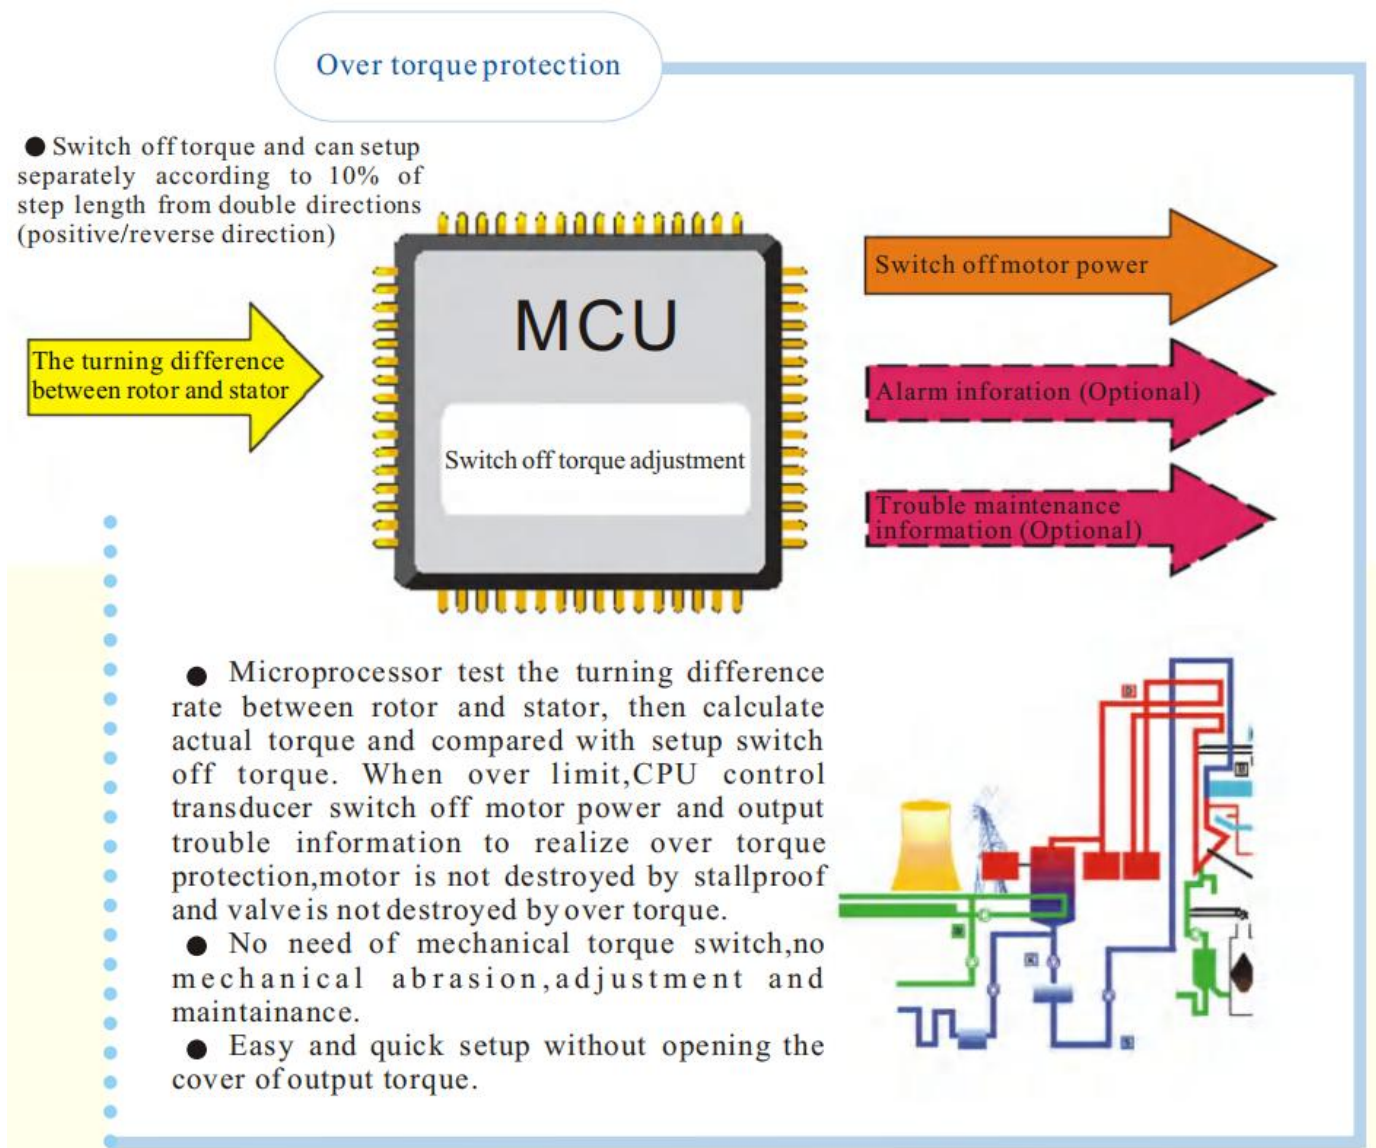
Over torque protection

● Switch off torque and can setup separately according to 10% of step length from double directions (positive/reverse direction)

The turning difference between rotor and stator

MCU

Switch off torque adjustment

Switch off motor power

Alarm inforation (Optional)

Trouble maintenance information (Optional)

● Microprocessor test the turning difference rate between rotor and stator, then calculate actual torque and compared with setup switch off torque. When over limit,CPU control transducer switch off motor power and output trouble information to realize over torque protection,motor is not destroyed by stallproof and valve is not destroyed by over torque.

● No need of mechanical torque switch,no mechanical abrasion,adjustment and maintainance.

● Easy and quick setup without opening the cover of output torque.